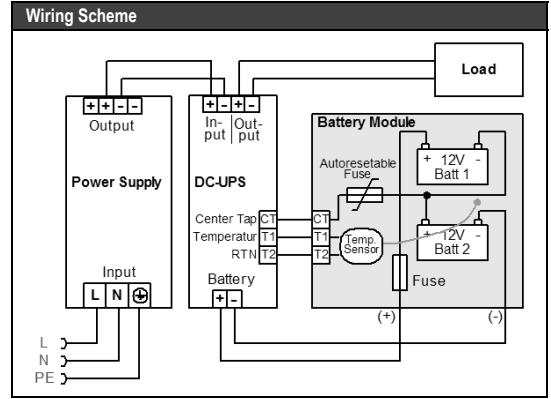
Wiring Scheme

Load

+ + - -
Output

Power Supply

Input
L N ⊕

L
N
PE

+ - + -
In-put Out-put

DC-UPS

Center Tap CT
Temperatur T1
RTN T2

Battery
+ -

Battery Module

Autoresetable Fuse

+ 12V -
Batt 1

CT
T1
T2

Temp. Sensor

+ 12V -
Batt 2

Fuse

(+)
(-)